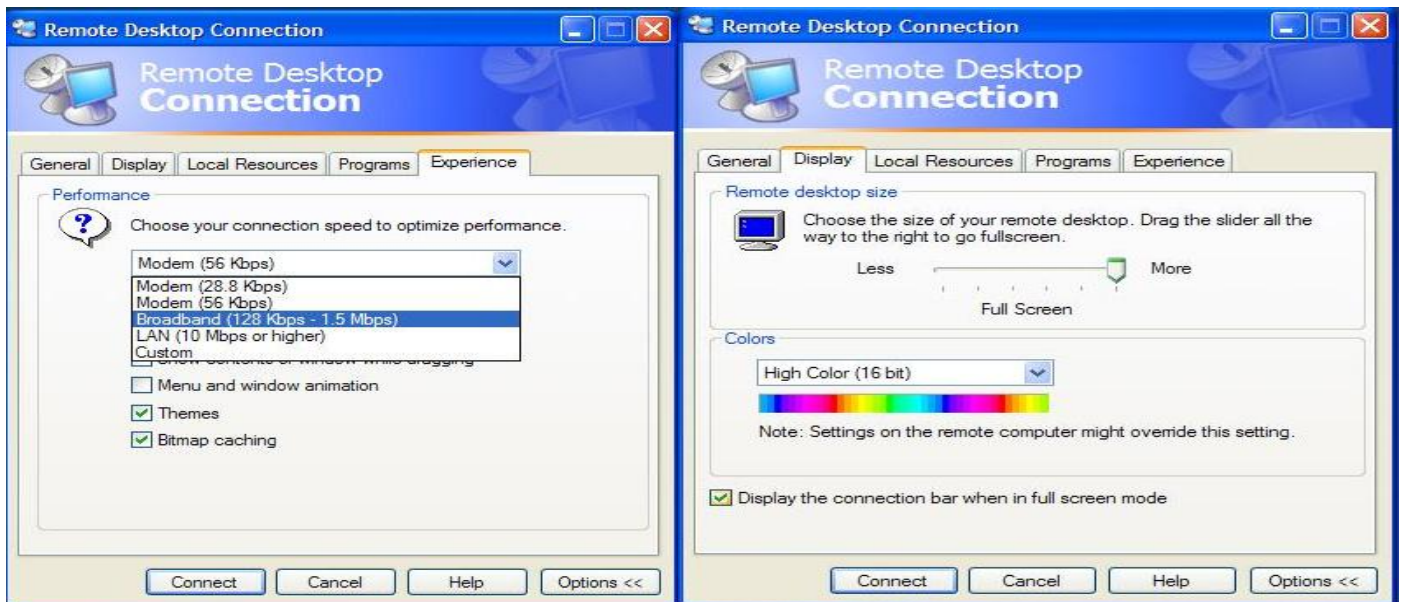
Remote Desktop Connection

Remote Desktop Connection

General | Display | Local Resources | Programs | Experience

Performance

Choose your connection speed to optimize performance.

Modem (56 Kbps)

Modem (28.8 Kbps)
Modem (56 Kbps)
Broadband (128 Kbps - 1.5 Mbps)
LAN (10 Mbps or higher)
Custom

Show contents of window while dragging

Menu and window animation

Themes

Bitmap caching

Connect | Cancel | Help | Options <<

Remote Desktop Connection

Remote Desktop Connection

General | Display | Local Resources | Programs | Experience

Remote desktop size

Choose the size of your remote desktop. Drag the slider all the way to the right to go fullscreen.

Less | More

Full Screen

Colors

High Color (16 bit)

Note: Settings on the remote computer might override this setting.

Display the connection bar when in full screen mode

Connect | Cancel | Help | Options <<